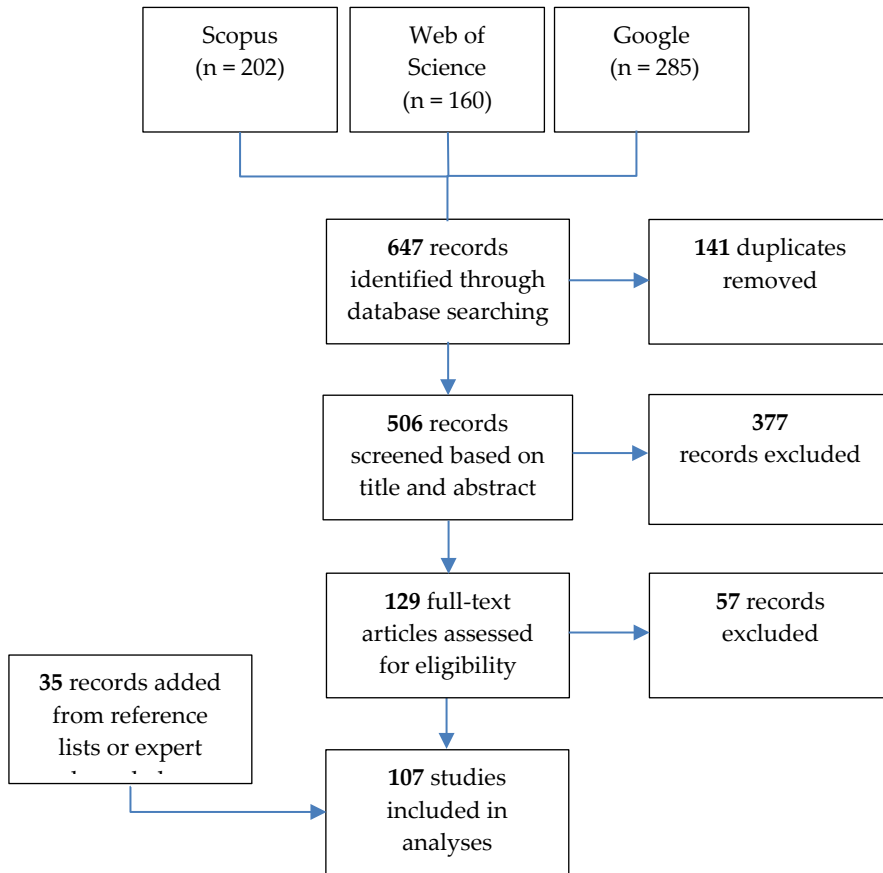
Scopus
(n = 202)

Web of Science
(n = 160)

Google
(n = 285)

**647** records identified through database searching

**141** duplicates removed

**506** records screened based on title and abstract

**377** records excluded

**129** full-text articles assessed for eligibility

**57** records excluded

**35** records added from reference lists or expert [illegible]

**107** studies included in analyses